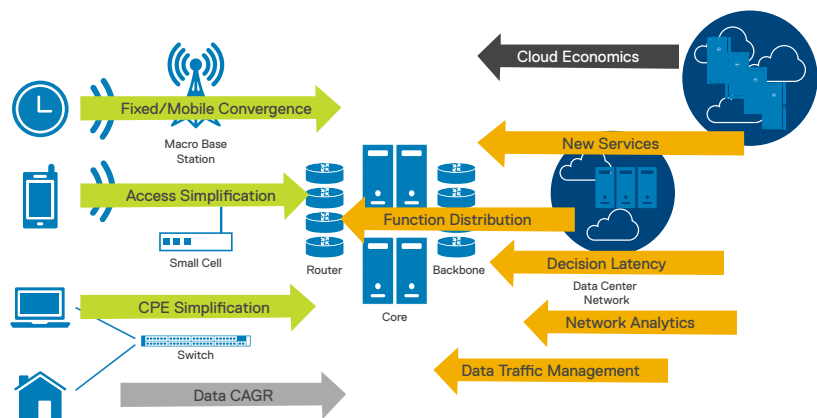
Cloud Economics

Fixed/Mobile Convergence

Macro Base Station

New Services

Access Simplification

Function Distribution

Small Cell

Router

Backbone

Decision Latency

Data Center Network

Core

CPE Simplification

Network Analytics

Switch

Data Traffic Management

Data CAGR